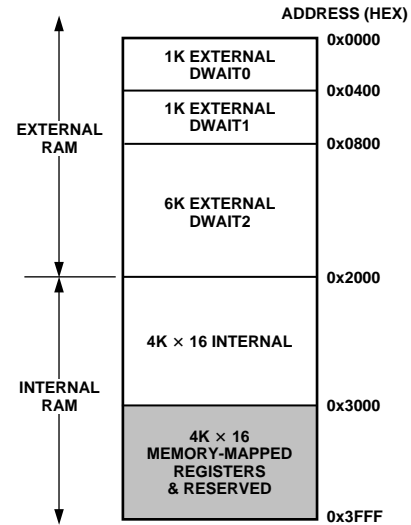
ADDRESS (HEX)

EXTERNAL RAM

1K EXTERNAL DWAIT0

0x0000

1K EXTERNAL DWAIT1

0x0400

0x0800

6K EXTERNAL DWAIT2

0x2000

INTERNAL RAM

4K $\times$ 16 INTERNAL

0x3000

4K $\times$ 16 MEMORY-MAPPED REGISTERS & RESERVED

0x3FFF